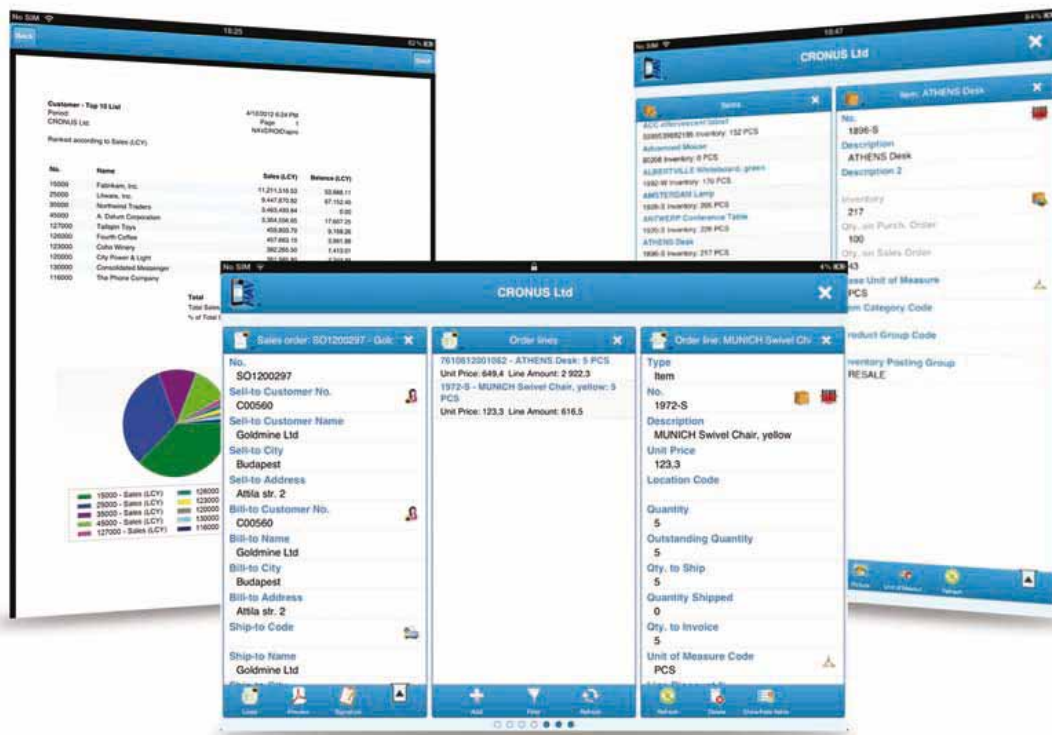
No SIM
Back
Customer - Top 10 List
Period:
CRONUS Ltd.
4/10/2012 6:24 PM
Page 1
NAVDROID\apro
Ranked according to Sales (LCY)

| No. | Name | Sales (LCY) | Balance (LCY) |
|---|---|---|---|
| 10000 | Fabrikam, Inc. | 11,211,516.52 | 55,668.11 |
| 20000 | Litware, Inc. | 9,447,870.92 | 67,152.45 |
| 30000 | Northwind Traders | 5,463,493.84 | 0.00 |
| 40000 | A. Datum Corporation | 5,904,556.85 | 17,607.25 |
| 127000 | Tailspin Toys | 455,803.70 | 9,188.26 |
| 126000 | Fourth Coffee | 457,663.15 | 3,661.86 |
| 123000 | Coho Winery | 382,260.50 | 7,412.01 |
| 120000 | City Power & Light | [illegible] | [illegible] |
| 130000 | Consolidated Messenger | | |
| 116000 | The Phone Company | | |

Total
Total Sales
% of Total

10000 - Sales (LCY)
20000 - Sales (LCY)
30000 - Sales (LCY)
40000 - Sales (LCY)
127000 - Sales (LCY)
126000
123000
120000
130000
116000

No SIM
CRONUS Ltd
Items
ALICANTE Whiteboard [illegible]
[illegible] Inventory: 152 PCS
Advanced Mouse
80206 Inventory: 0 PCS
ALBERTVILLE Whiteboard, green
1992-W Inventory: 170 PCS
AMSTERDAM Lamp
1928-S Inventory: 395 PCS
ANTWERP Conference Table
1920-S Inventory: 226 PCS
ATHENS Desk
1896-S Inventory: 217 PCS
Item: ATHENS Desk
No.
1896-S
Description
ATHENS Desk
Description 2
Inventory
217
Qty. on Purch. Order
100
Qty. on Sales Order
43
Base Unit of Measure
PCS
Item Category Code
Product Group Code
Inventory Posting Group
RESALE
Picture
Unit of Measure
Refresh

No SIM
CRONUS Ltd
Sales order: SO1200297 - Gol
No.
SO1200297
Sell-to Customer No.
C00560
Sell-to Customer Name
Goldmine Ltd
Sell-to City
Budapest
Sell-to Address
Attila str. 2
Bill-to Customer No.
C00560
Bill-to Name
Goldmine Ltd
Bill-to City
Budapest
Bill-to Address
Attila str. 2
Ship-to Code
Ship-to Name
Goldmine Ltd
Lines
Preview
Signature

Order lines
7610612001062 - ATHENS Desk: 5 PCS
Unit Price: 649,4 Line Amount: 2 922,3
1972-S - MUNICH Swivel Chair, yellow: 5 PCS
Unit Price: 123,3 Line Amount: 616,5
Add
Filter
Refresh

Order line: MUNICH Swivel Ch
Type
Item
No.
1972-S
Description
MUNICH Swivel Chair, yellow
Unit Price
123,3
Location Code
Quantity
5
Outstanding Quantity
5
Qty. to Ship
5
Quantity Shipped
0
Qty. to Invoice
5
Unit of Measure Code
PCS
Refresh
Delete
Show/hide items